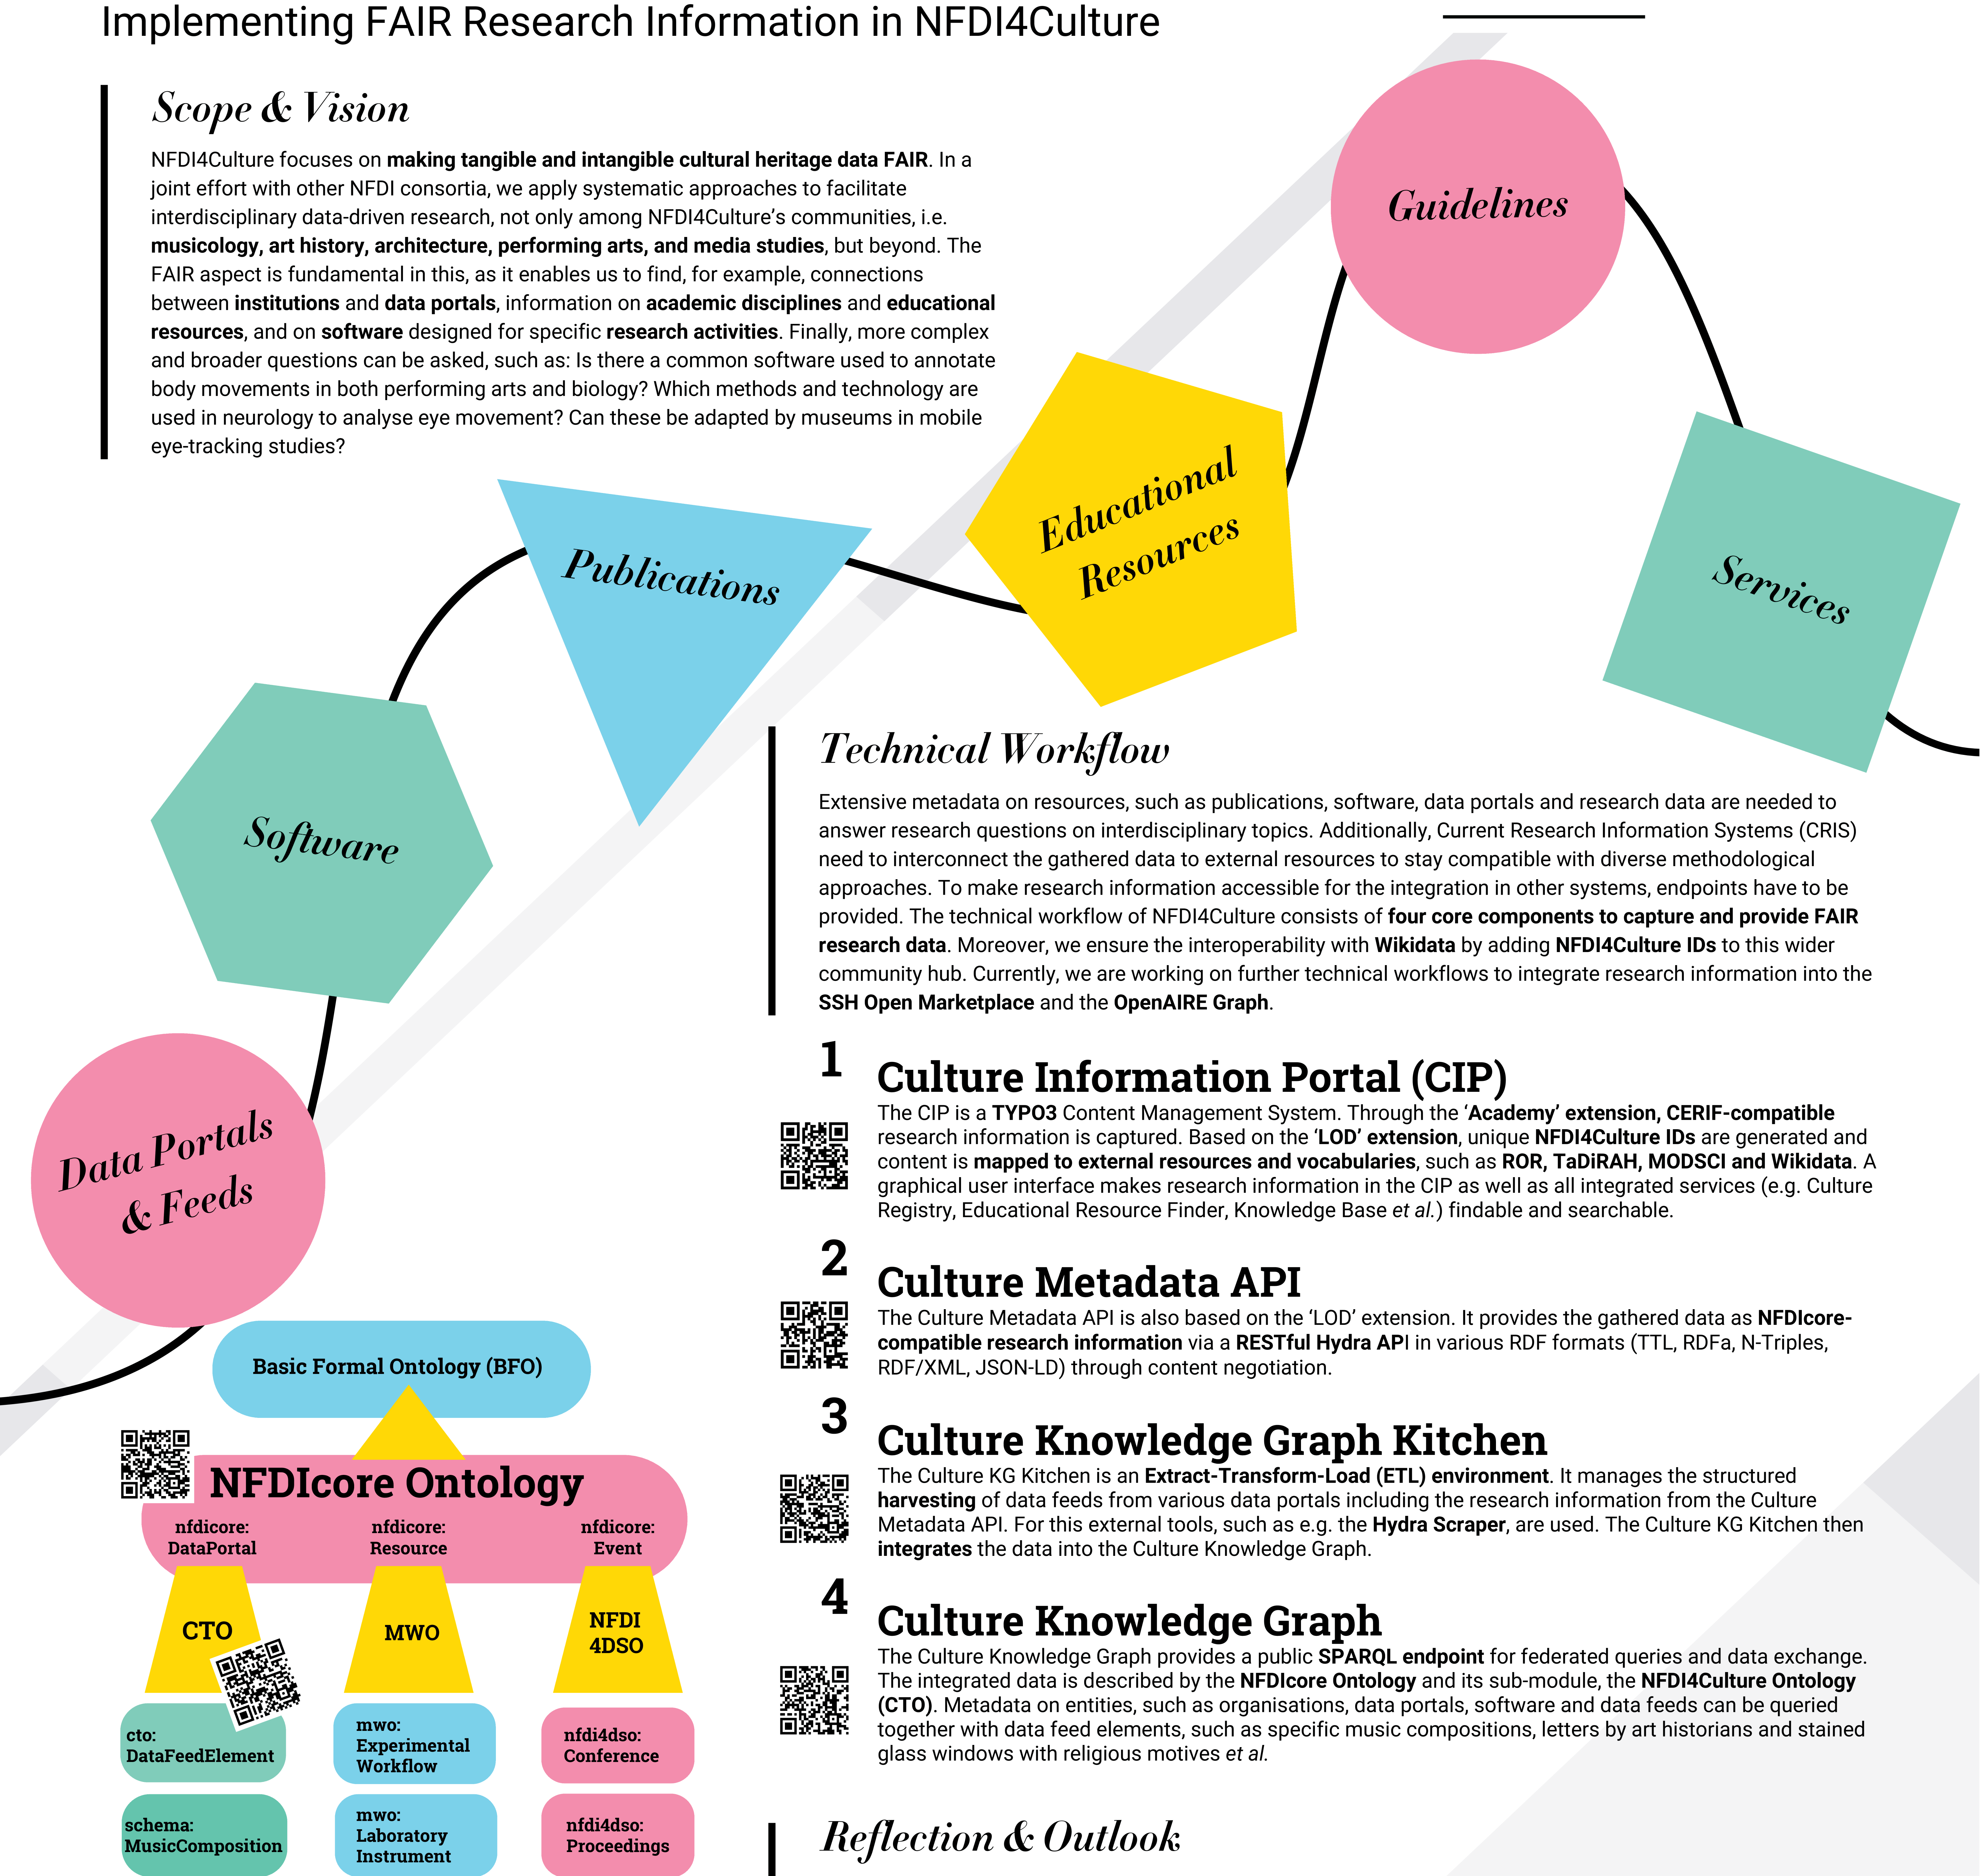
Implementing FAIR Research Information in NFDI4Culture

Scope & Vision

NFDI4Culture focuses on making tangible and intangible cultural heritage data FAIR. In a joint effort with other NFDI consortia, we apply systematic approaches to facilitate interdisciplinary data-driven research, not only among NFDI4Culture's communities, i.e. musicology, art history, architecture, performing arts, and media studies, but beyond. The FAIR aspect is fundamental in this, as it enables us to find, for example, connections between institutions and data portals, information on academic disciplines and educational resources, and on software designed for specific research activities. Finally, more complex and broader questions can be asked, such as: Is there a common software used to annotate body movements in both performing arts and biology? Which methods and technology are used in neurology to analyse eye movement? Can these be adapted by museums in mobile eye-tracking studies?

Guidelines

Educational Resources

Services

Publications

Software

Data Portals & Feeds

Technical Workflow

Extensive metadata on resources, such as publications, software, data portals and research data are needed to answer research questions on interdisciplinary topics. Additionally, Current Research Information Systems (CRIS) need to interconnect the gathered data to external resources to stay compatible with diverse methodological approaches. To make research information accessible for the integration in other systems, endpoints have to be provided. The technical workflow of NFDI4Culture consists of four core components to capture and provide FAIR research data. Moreover, we ensure the interoperability with Wikidata by adding NFDI4Culture IDs to this wider community hub. Currently, we are working on further technical workflows to integrate research information into the SSH Open Marketplace and the OpenAIRE Graph.

1
Culture Information Portal (CIP)
The CIP is a TYPO3 Content Management System. Through the 'Academy' extension, CERIF-compatible research information is captured. Based on the 'LOD' extension, unique NFDI4Culture IDs are generated and content is mapped to external resources and vocabularies, such as ROR, TaDiRAH, MODSCI and Wikidata. A graphical user interface makes research information in the CIP as well as all integrated services (e.g. Culture Registry, Educational Resource Finder, Knowledge Base et al.) findable and searchable.

2
Culture Metadata API
The Culture Metadata API is also based on the 'LOD' extension. It provides the gathered data as NFDIcore-compatible research information via a RESTful Hydra API in various RDF formats (TTL, RDFa, N-Triples, RDF/XML, JSON-LD) through content negotiation.

3
Culture Knowledge Graph Kitchen
The Culture KG Kitchen is an Extract-Transform-Load (ETL) environment. It manages the structured harvesting of data feeds from various data portals including the research information from the Culture Metadata API. For this external tools, such as e.g. the Hydra Scraper, are used. The Culture KG Kitchen then integrates the data into the Culture Knowledge Graph.

4
Culture Knowledge Graph
The Culture Knowledge Graph provides a public SPARQL endpoint for federated queries and data exchange. The integrated data is described by the NFDIcore Ontology and its sub-module, the NFDI4Culture Ontology (CTO). Metadata on entities, such as organisations, data portals, software and data feeds can be queried together with data feed elements, such as specific music compositions, letters by art historians and stained glass windows with religious motives et al.

Basic Formal Ontology (BFO)

NFDIcore Ontology

nfdicore: DataPortal
nfdicore: Resource
nfdicore: Event

CTO
MWO
NFDI 4DSO

cto: DataFeedElement
mwo: Experimental Workflow
nfdi4dso: Conference

schema: MusicComposition
mwo: Laboratory Instrument
nfdi4dso: Proceedings

Reflection & Outlook